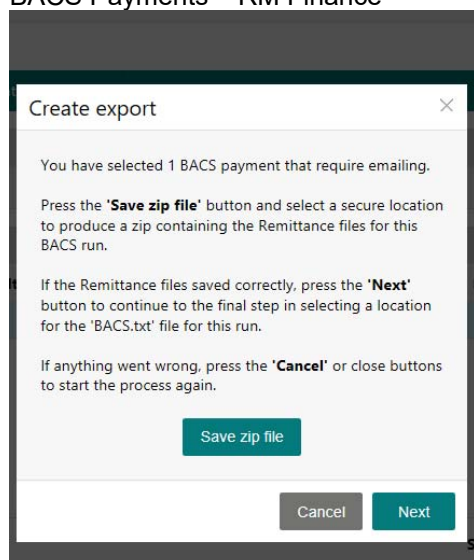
BACS Payments – RM Finance

Create export

×

You have selected 1 BACS payment that require emailing.

Press the **'Save zip file'** button and select a secure location to produce a zip containing the Remittance files for this BACS run.

If the Remittance files saved correctly, press the **'Next'** button to continue to the final step in selecting a location for the 'BACS.txt' file for this run.

If anything went wrong, press the **'Cancel'** or close buttons to start the process again.

Save zip file

Cancel

Next